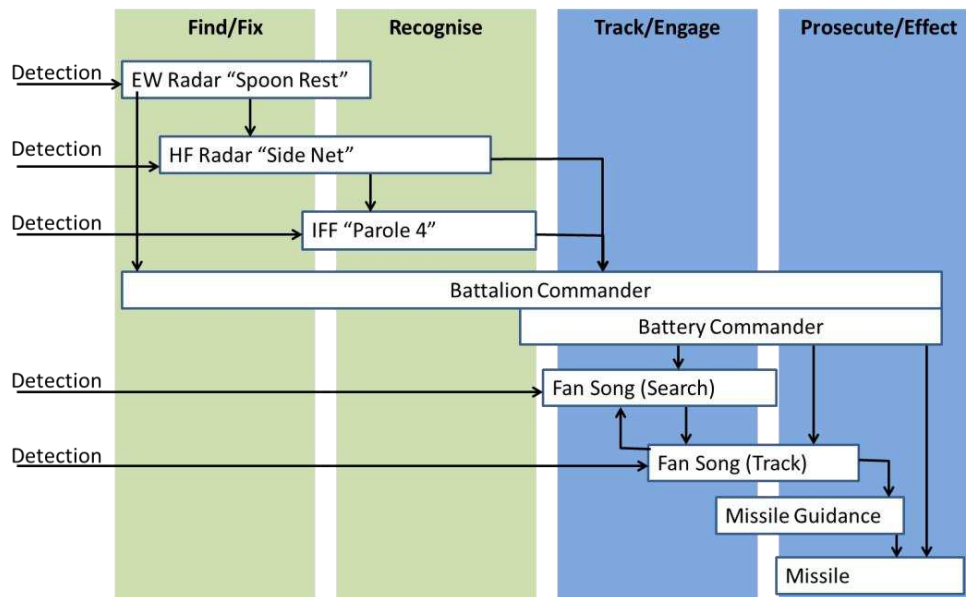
Find/Fix

Recognise

Track/Engage

Prosecute/Effect

Detection

EW Radar “Spoon Rest”

Detection

HF Radar “Side Net”

Detection

IFF “Parole 4”

Battalion Commander

Battery Commander

Detection

Fan Song (Search)

Detection

Fan Song (Track)

Missile Guidance

Missile